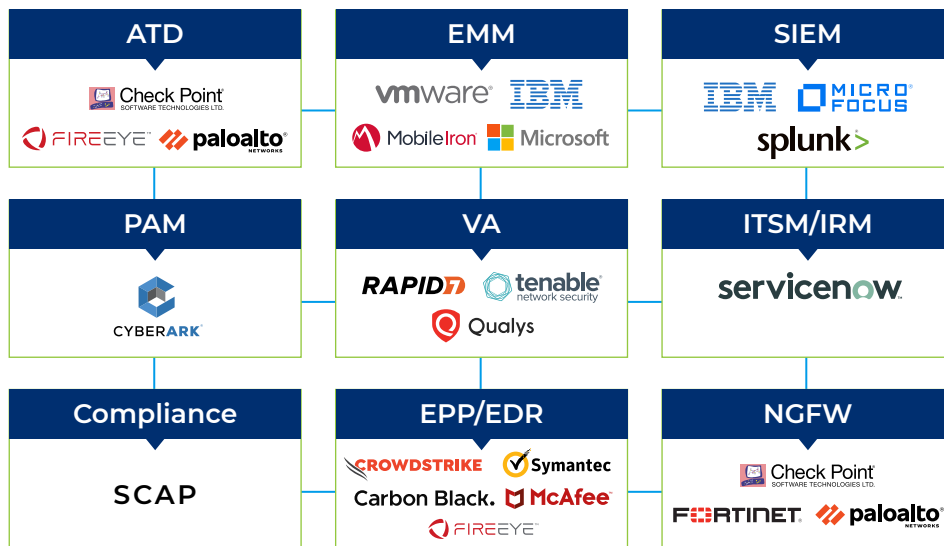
ATD

Check Point SOFTWARE TECHNOLOGIES LTD.

FIREEYE paloalto NETWORKS

EMM

vmware IBM

MobileIron Microsoft

SIEM

IBM MICRO FOCUS

splunk>

PAM

CYBERARK

VA

RAPID7 tenable network security

Qualys

ITSM/IRM

servicenow.

Compliance

SCAP

EPP/EDR

CROWDSTRIKE Symantec

Carbon Black. McAfee

FIREEYE

NGFW

Check Point SOFTWARE TECHNOLOGIES LTD.

FORTINET. paloalto NETWORKS